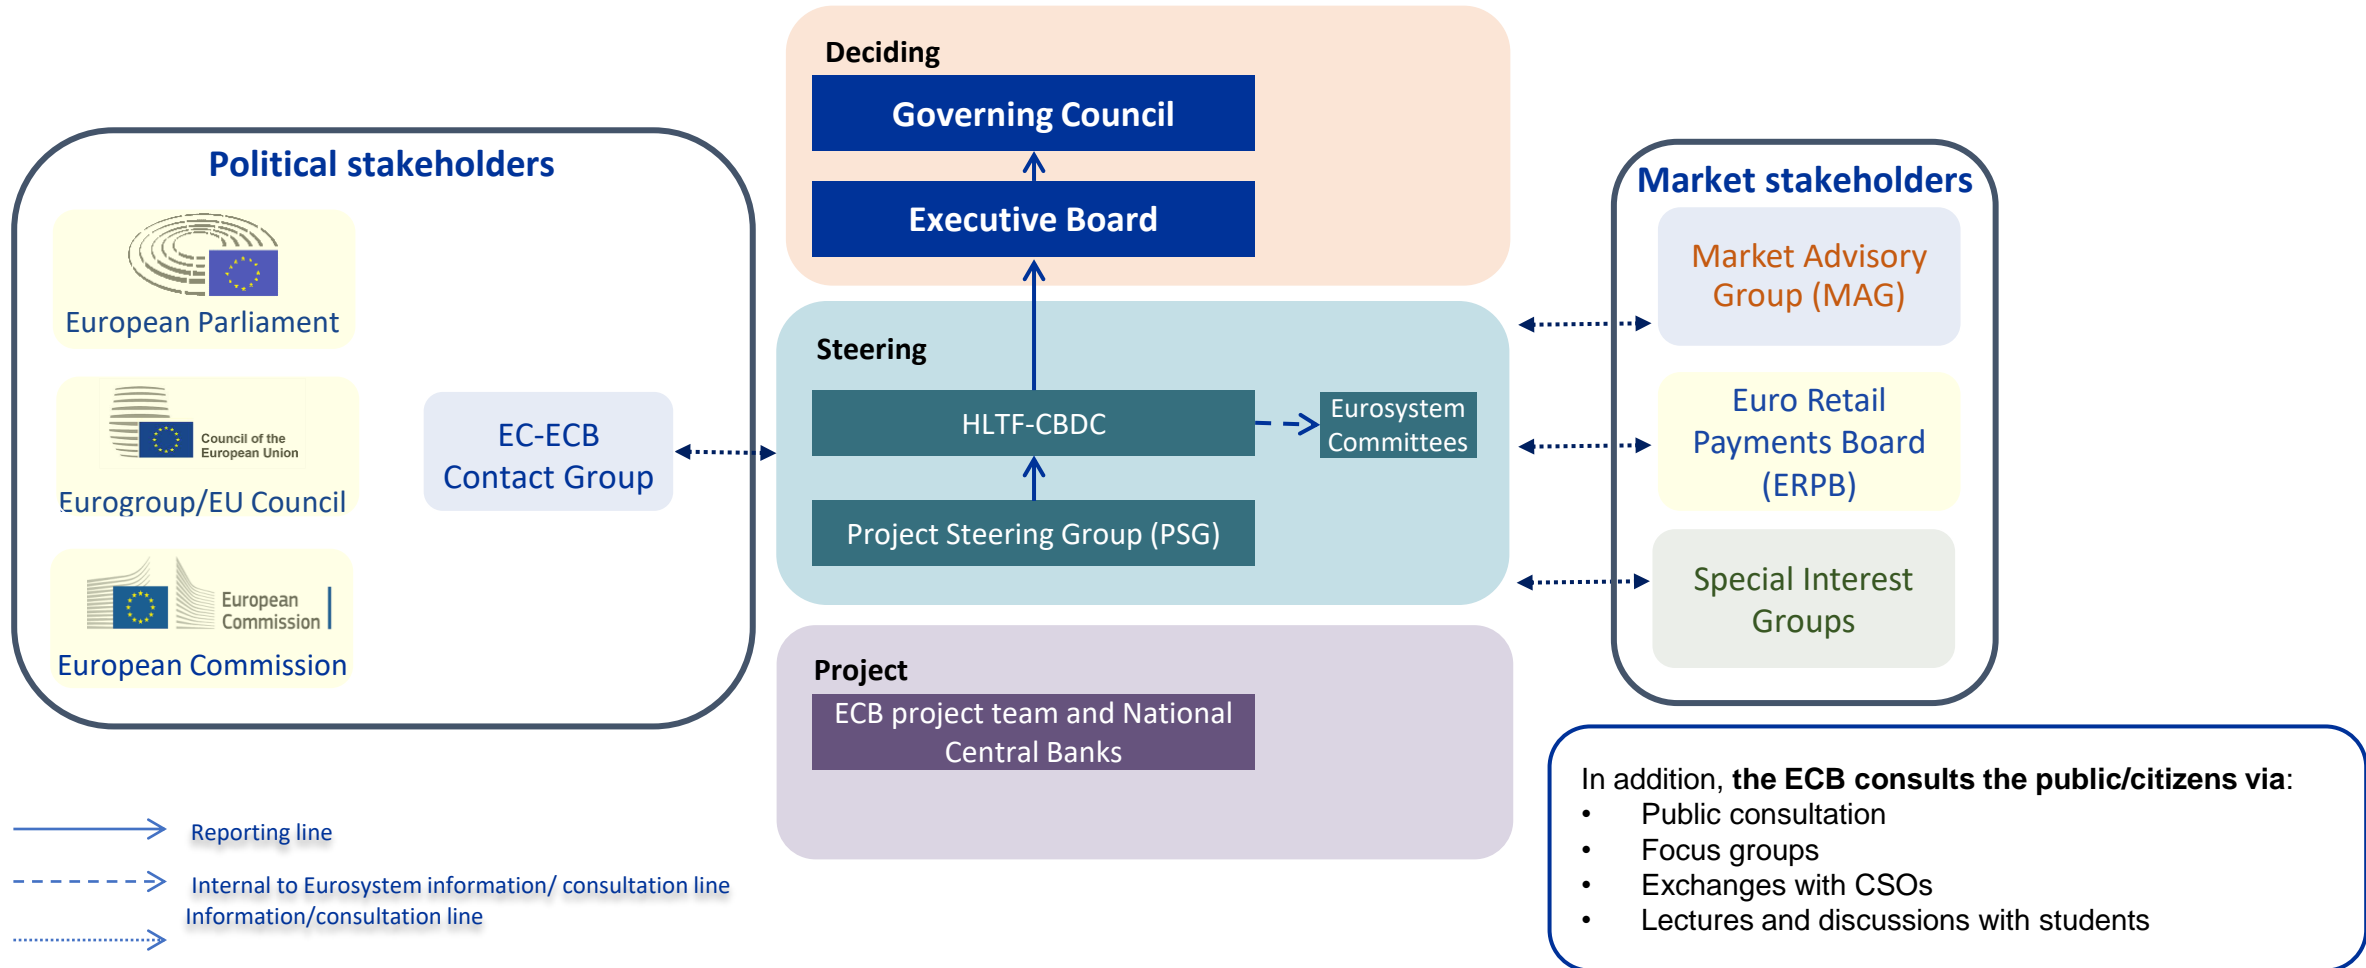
Political stakeholders

European Parliament

Council of the European Union

Eurogroup/EU Council

European Commission

European Commission

EC-ECB Contact Group

Deciding

Governing Council

Executive Board

Steering

HLTF-CBDC

Eurosystem Committees

Project Steering Group (PSG)

Project

ECB project team and National Central Banks

Market stakeholders

Market Advisory Group (MAG)

Euro Retail Payments Board (ERPB)

Special Interest Groups

Reporting line

Internal to Eurosystem information/ consultation line

Information/consultation line

In addition, **the ECB consults the public/citizens via**:
• Public consultation
• Focus groups
• Exchanges with CSOs
• Lectures and discussions with students